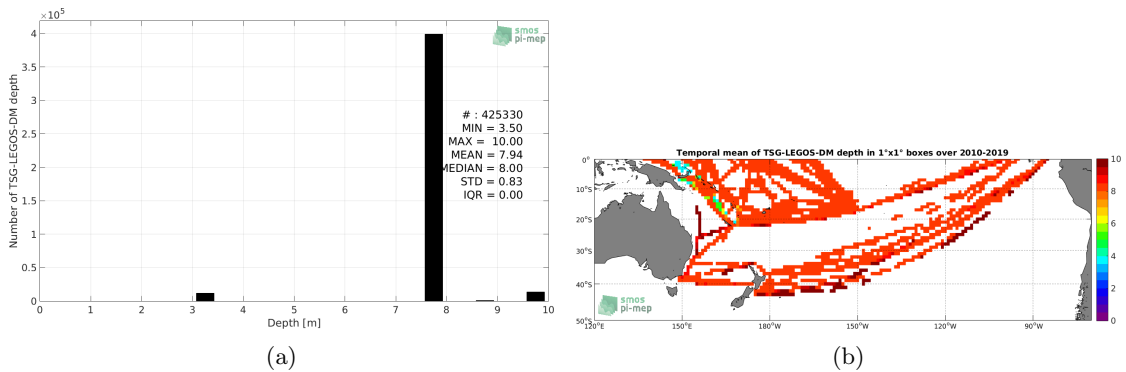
$\times 10^5$

4

3.5

3

2.5

2

1.5

1

0.5

0

Number of TSG-LEGOS-DM depth

smos
pi-mep

# : 425330
MIN = 3.50
MAX = 10.00
MEAN = 7.94
MEDIAN = 8.00
STD = 0.83
IQR = 0.00

0 1 2 3 4 5 6 7 8 9 10

Depth [m]

(a)

Temporal mean of TSG-LEGOS-DM depth in 1°x1° boxes over 2010-2019

0°

10°S

20°S

30°S

40°S

50°S

120°E 150°E 180°W 150°W 120°W 90°W

smos
pi-mep

10

8

6

4

2

0

(b)